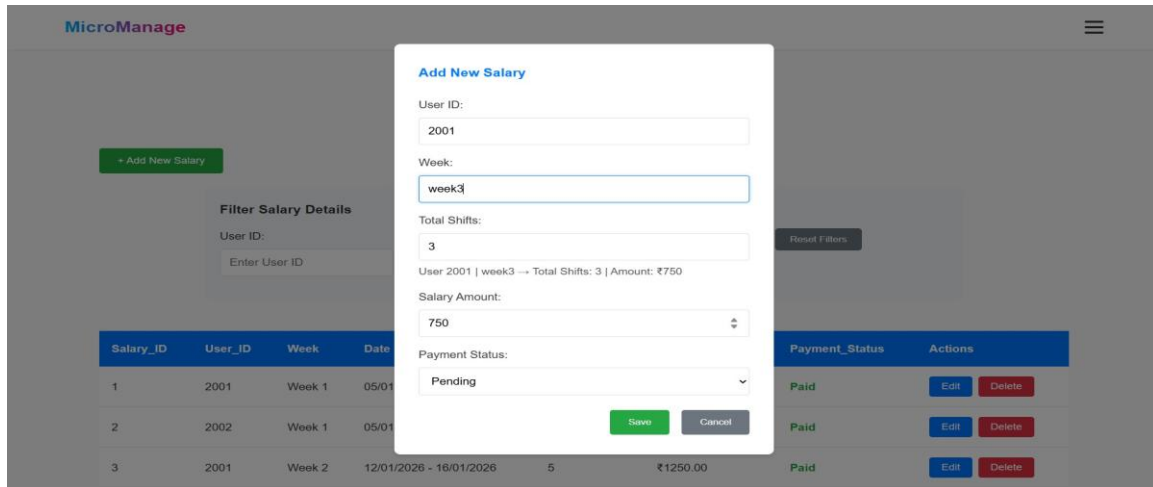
MicroManage

+ Add New Salary

Filter Salary Details

User ID:

Enter User ID

Reset Filters

| Salary_ID | User_ID | Week | Date | | | Payment_Status | Actions |
|---|---|---|---|---|---|---|---|
| 1 | 2001 | Week 1 | 05/01 | | | Paid | Edit Delete |
| 2 | 2002 | Week 1 | 05/01 | | | Paid | Edit Delete |
| 3 | 2001 | Week 2 | 12/01/2026 - 16/01/2026 | 5 | ₹1250.00 | Paid | Edit Delete |

Add New Salary

User ID:

2001

Week:

week3

Total Shifts:

3

User 2001 | week3 → Total Shifts: 3 | Amount: ₹750

Salary Amount:

750

Payment Status:

Pending

Save Cancel